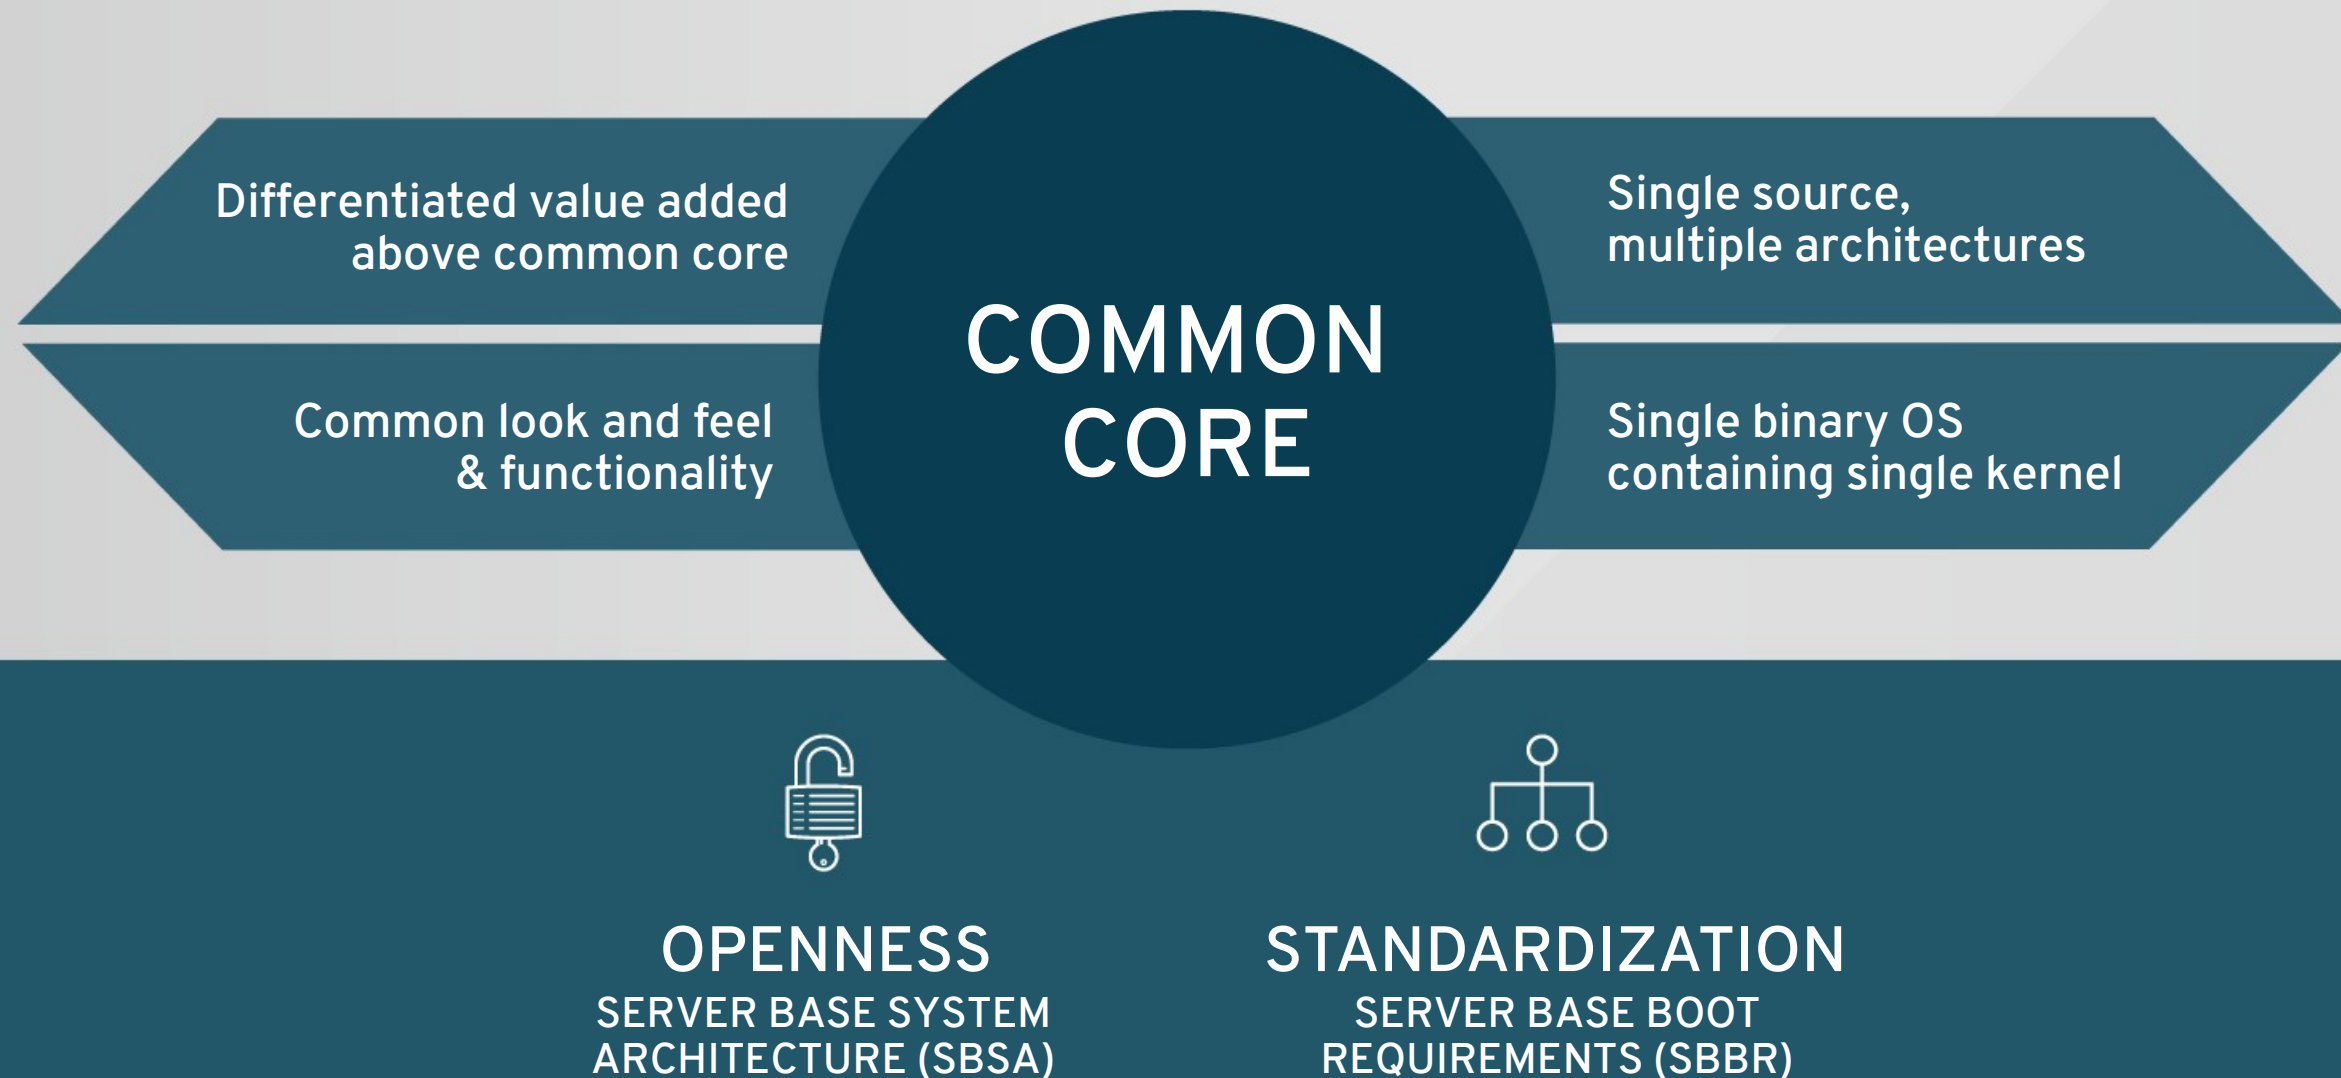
Differentiated value added above common core

Common look and feel & functionality

COMMON CORE

Single source, multiple architectures

Single binary OS containing single kernel

OPENNESS
SERVER BASE SYSTEM ARCHITECTURE (SBSA)

STANDARDIZATION
SERVER BASE BOOT REQUIREMENTS (SBBR)